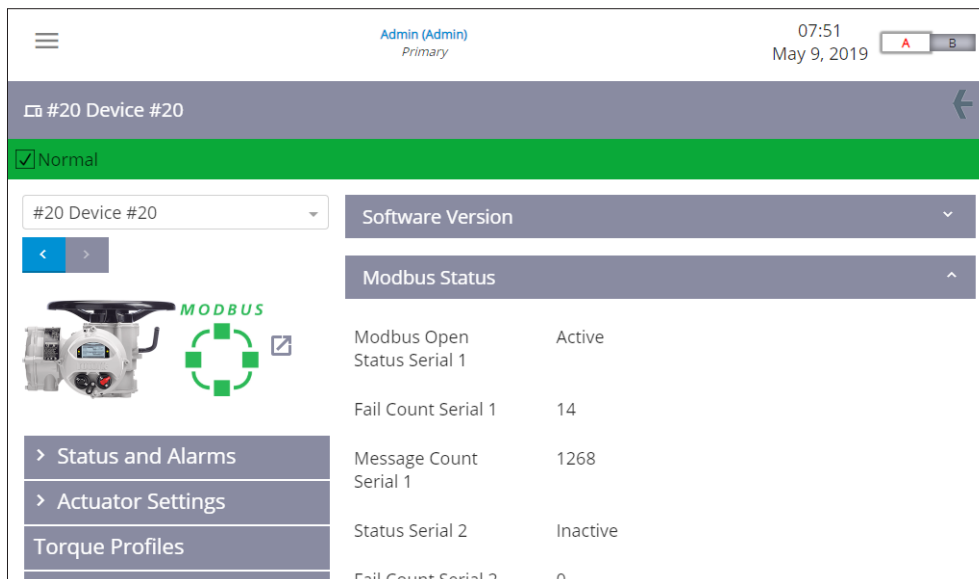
Admin (Admin)
Primary

07:51
May 9, 2019

A B

#20 Device #20

✓Normal

#20 Device #20

‹ ›

MODBUS

Software Version

Modbus Status

| | |
|---|---|
| Modbus Open Status Serial 1 | Active |
| Fail Count Serial 1 | 14 |
| Message Count Serial 1 | 1268 |
| Status Serial 2 | Inactive |
| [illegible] | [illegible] |

› Status and Alarms

› Actuator Settings

Torque Profiles